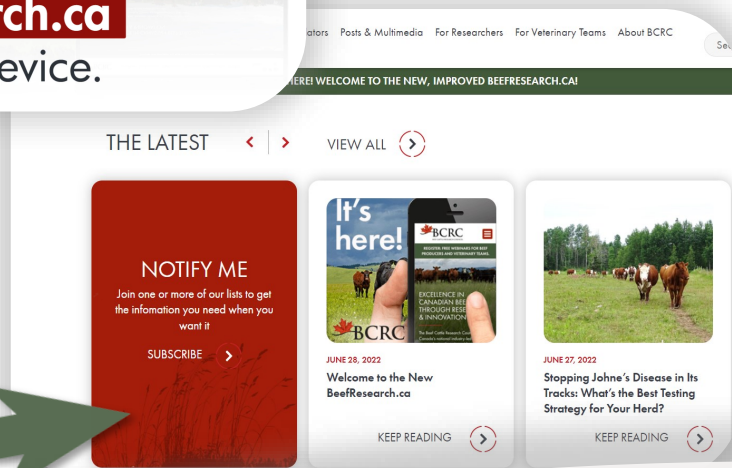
rch.ca
evice.

ators Posts & Multimedia For Researchers For Veterinary Teams About BCRC

Se

HERE! WELCOME TO THE NEW, IMPROVED BEEFRESEARCH.CA!

THE LATEST

VIEW ALL

NOTIFY ME

Join one or more of our lists to get the infomation you need when you want it

SUBSCRIBE

It's here!

BCRC

BCRC

REGISTER: FREE WEBINARS FOR BEEF PRODUCERS AND VETERINARY TEAMS

EXCELLENCE IN CANADIAN BEE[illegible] THROUGH RESE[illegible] & INNOVATIO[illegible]

JUNE 28, 2022

Welcome to the New BeefResearch.ca

KEEP READING

JUNE 27, 2022

Stopping Johne's Disease in Its Tracks: What's the Best Testing Strategy for Your Herd?

KEEP READING